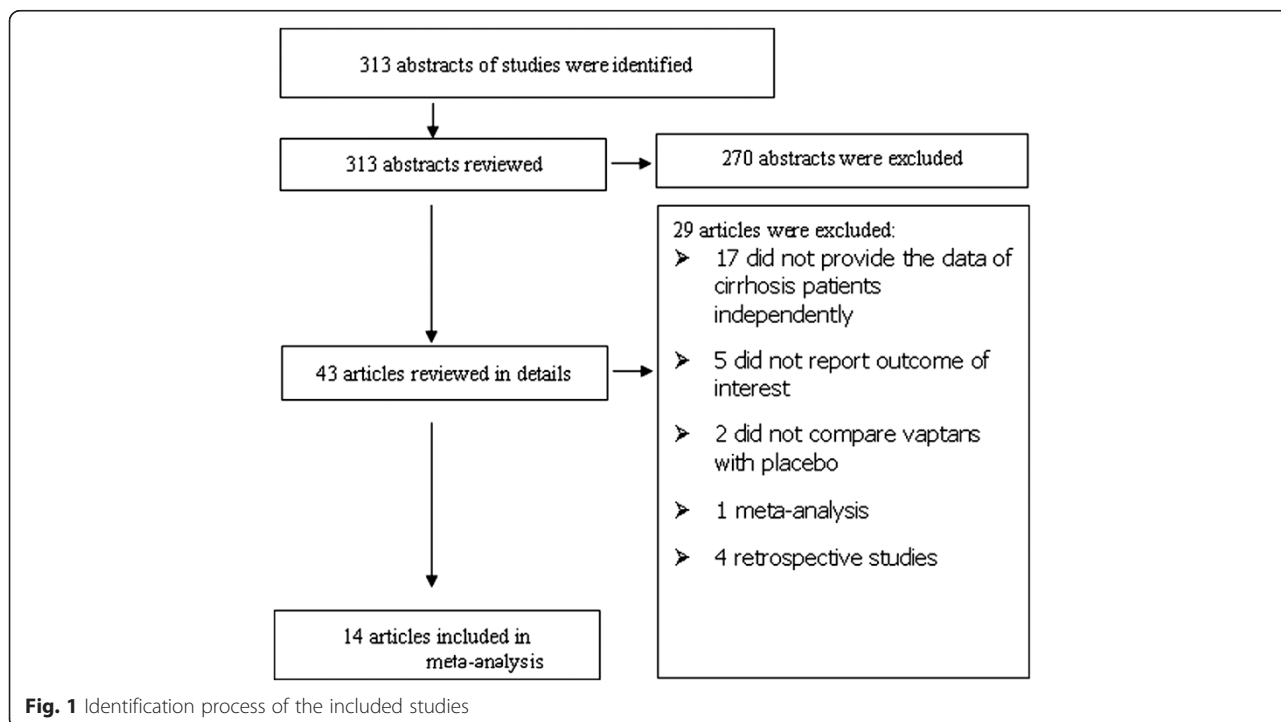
313 abstracts of studies were identified

313 abstracts reviewed

270 abstracts were excluded

29 articles were excluded:
➢ 17 did not provide the data of cirrhosis patients independently
➢ 5 did not report outcome of interest
➢ 2 did not compare vaptans with placebo
➢ 1 meta-analysis
➢ 4 retrospective studies

43 articles reviewed in details

14 articles included in meta-analysis

**Fig. 1** Identification process of the included studies